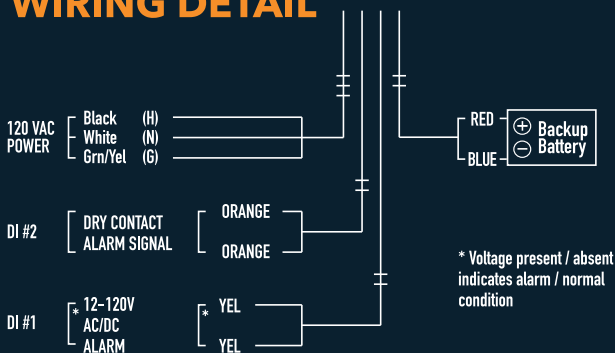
WIRING DETAIL

120 VAC POWER
Black (H)
White (N)
Grn/Yel (G)

RED
BLUE
Backup Battery

DI #2
DRY CONTACT
ALARM SIGNAL
ORANGE
ORANGE

* Voltage present / absent indicates alarm / normal condition

DI #1
* 12–120V AC/DC ALARM
* YEL
YEL